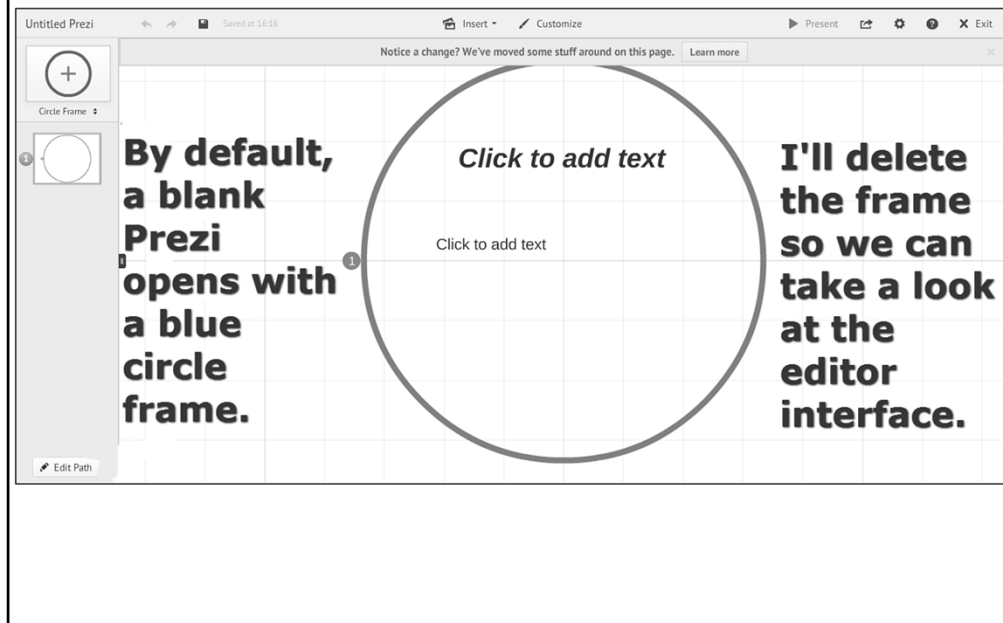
Untitled Prezi

Saved at 16:16

Insert ▾

Customize

Present

Exit

Notice a change? We've moved some stuff around on this page.

Learn more

Circle Frame

1

1

By default, a blank Prezi opens with a blue circle frame.

Click to add text

Click to add text

I'll delete the frame so we can take a look at the editor interface.

Edit Path